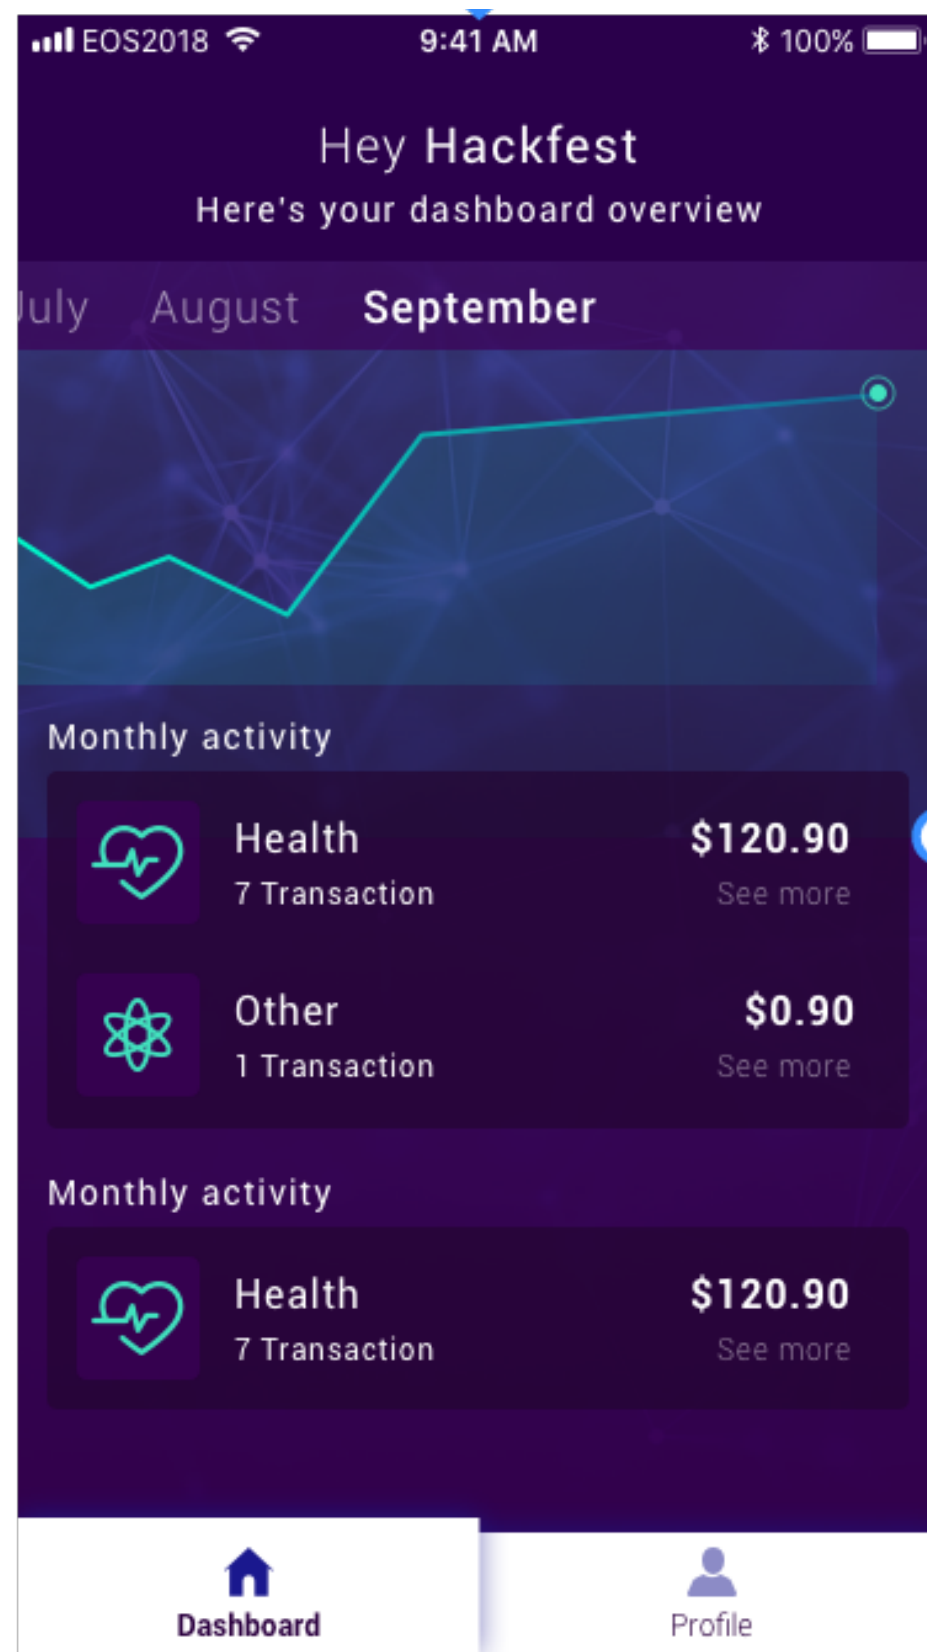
EOS2018 9:41 AM 100%

Hey Hackfest
Here's your dashboard overview

July August September

Monthly activity

Health
7 Transaction
$120.90
See more

Other
1 Transaction
$0.90
See more

Monthly activity

Health
7 Transaction
$120.90
See more

Dashboard
Profile